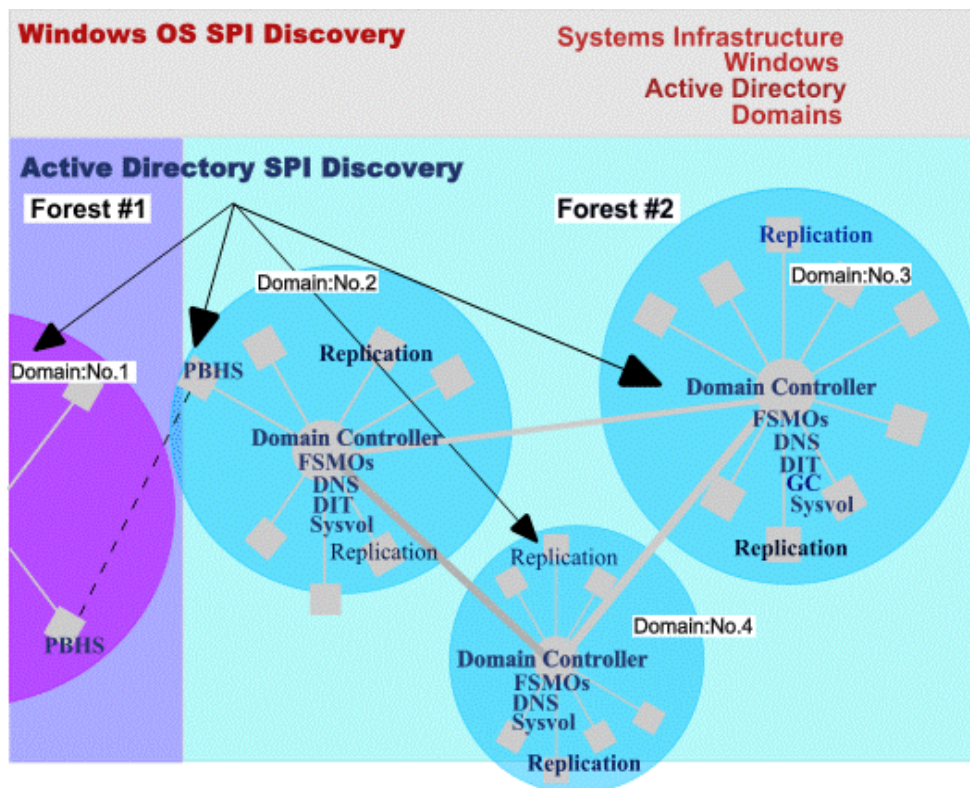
Windows OS SPI Discovery

Systems Infrastructure
Windows
Active Directory
Domains

Active Directory SPI Discovery

Forest #1

Forest #2

Domain:No.1

PBHS

PBHS

Domain:No.2

Replication

Domain Controller
FSMOs
DNS
DIT
Sysvol
Replication

Replication

Domain:No.3

Domain Controller
FSMOs
DNS
DIT
GC
Sysvol

Replication

Replication

Domain:No.4

Domain Controller
FSMOs
DNS
Sysvol

Replication